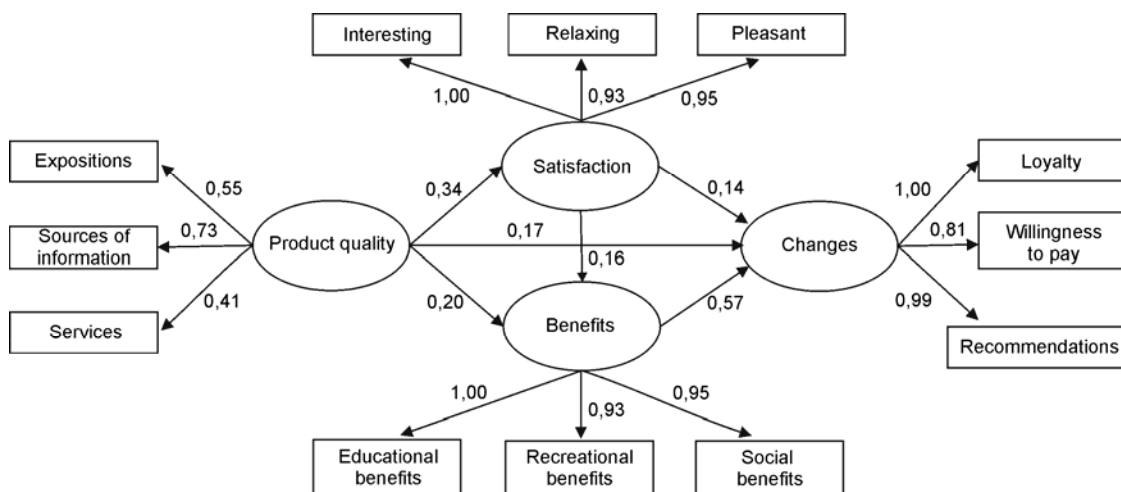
Interesting

Relaxing

Pleasant

1,00

0,93

0,95

Expositions

0,55

Satisfaction

0,34

0,14

Loyalty

1,00

Sources of information

0,73

Product quality

0,17

Changes

0,81

Willingness to pay

0,16

0,41

0,99

Services

0,20

Benefits

0,57

Recommendations

1,00

0,93

0,95

Educational benefits

Recreational benefits

Social benefits